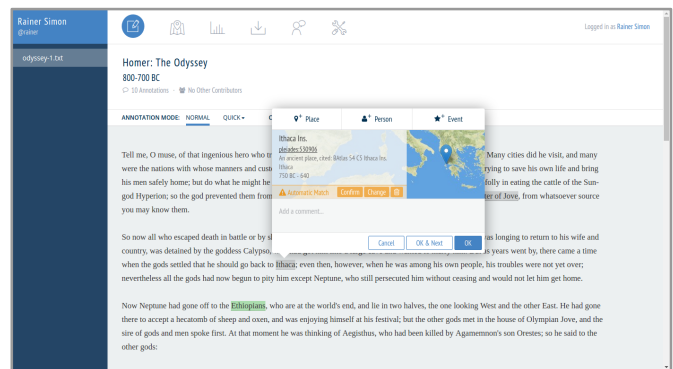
Rainer Simon
@rainer

odyssey-1.txt

Logged in as Rainer Simon

Homer: The Odyssey
800-700 BC
10 Annotations · No Other Contributors

ANNOTATION MODE: NORMAL QUICK

Place Person Event

Ithaca Ins.
pleiades:530906
An ancient place, cited: BAtlas 54 C5 Ithaca Ins. Ithaca
750 BC - 640

Automatic Match Confirm Change

Add a comment...

Cancel OK & Next OK

Tell me, O muse, of that ingenious hero who tr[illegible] Many cities did he visit, and many were the nations with whose manners and cust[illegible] rying to save his own life and bring his men safely home; but do what he might he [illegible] folly in eating the cattle of the Sun-god Hyperion; so the god prevented them fro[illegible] ter of Jove, from whatsoever source you may know them.

So now all who escaped death in battle or by s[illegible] as longing to return to his wife and country, was detained by the goddess Calypso, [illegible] s years went by, there came a time when the gods settled that he should go back to Ithaca; even then, however, when he was among his own people, his troubles were not yet over; nevertheless all the gods had now begun to pity him except Neptune, who still persecuted him without ceasing and would not let him get home.

Now Neptune had gone off to the Ethiopians, who are at the world's end, and lie in two halves, the one looking West and the other East. He had gone there to accept a hecatomb of sheep and oxen, and was enjoying himself at his festival; but the other gods met in the house of Olympian Jove, and the sire of gods and men spoke first. At that moment he was thinking of Aegisthus, who had been killed by Agamemnon's son Orestes; so he said to the other gods: